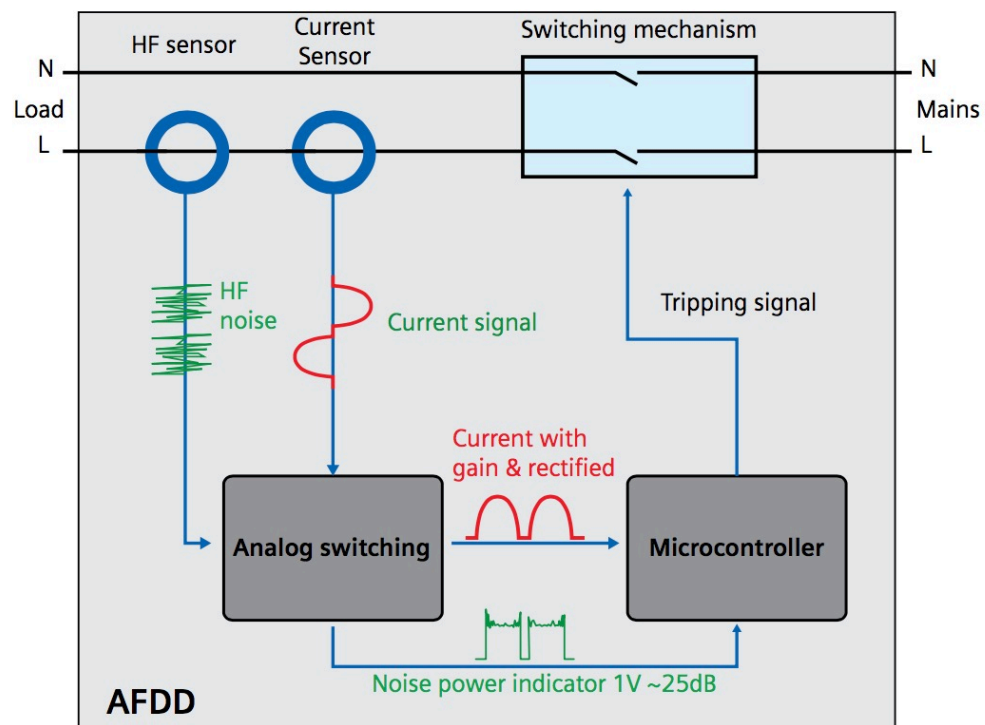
HF sensor

Current Sensor

Switching mechanism

N

Load

L

N

Mains

L

HF noise

Current signal

Tripping signal

Current with gain & rectified

Analog switching

Microcontroller

Noise power indicator 1V ~25dB

AFDD